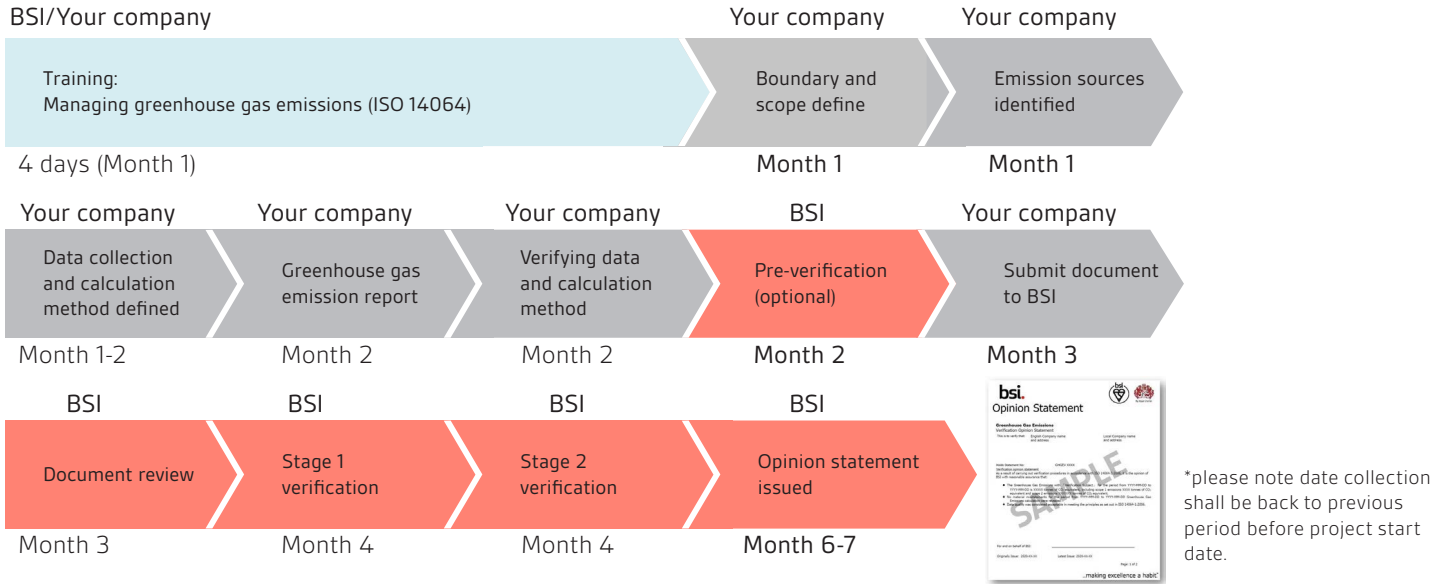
BSI/Your company

Training:
Managing greenhouse gas emissions (ISO 14064)

4 days (Month 1)

Your company

Boundary and scope define

Month 1

Your company

Emission sources identified

Month 1

Your company

Data collection and calculation method defined

Month 1-2

Your company

Greenhouse gas emission report

Month 2

Your company

Verifying data and calculation method

Month 2

BSI

Pre-verification (optional)

Month 2

Your company

Submit document to BSI

Month 3

BSI

Document review

Month 3

BSI

Stage 1 verification

Month 4

BSI

Stage 2 verification

Month 4

BSI

Opinion statement issued

Month 6-7

bsi.
Opinion Statement

Greenhouse Gas Emissions
Verification Opinion Statement

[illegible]

SAMPLE

...making excellence a habit.

*please note date collection shall be back to previous period before project start date.